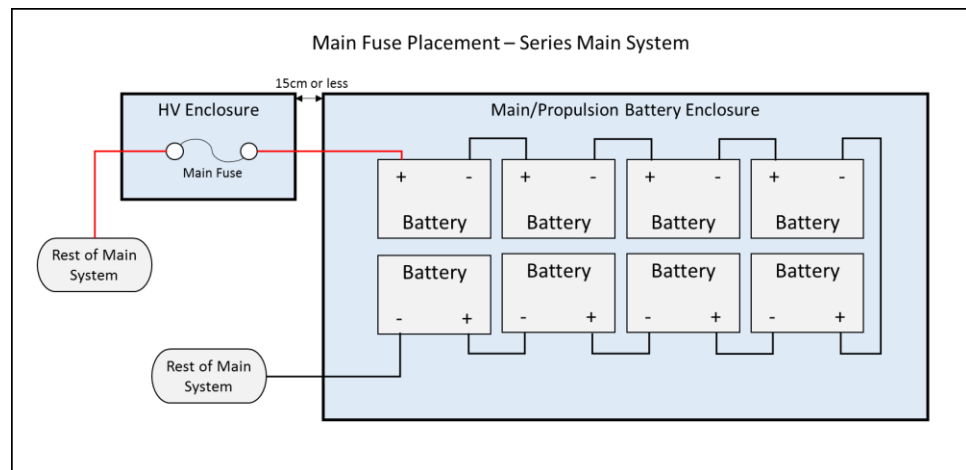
Main Fuse Placement – Series Main System

15cm or less

HV Enclosure

Main Fuse

Main/Propulsion Battery Enclosure

+ -
Battery

+ -
Battery

+ -
Battery

+ -
Battery

Battery
- +

Battery
- +

Battery
- +

Battery
- +

Rest of Main System

Rest of Main System